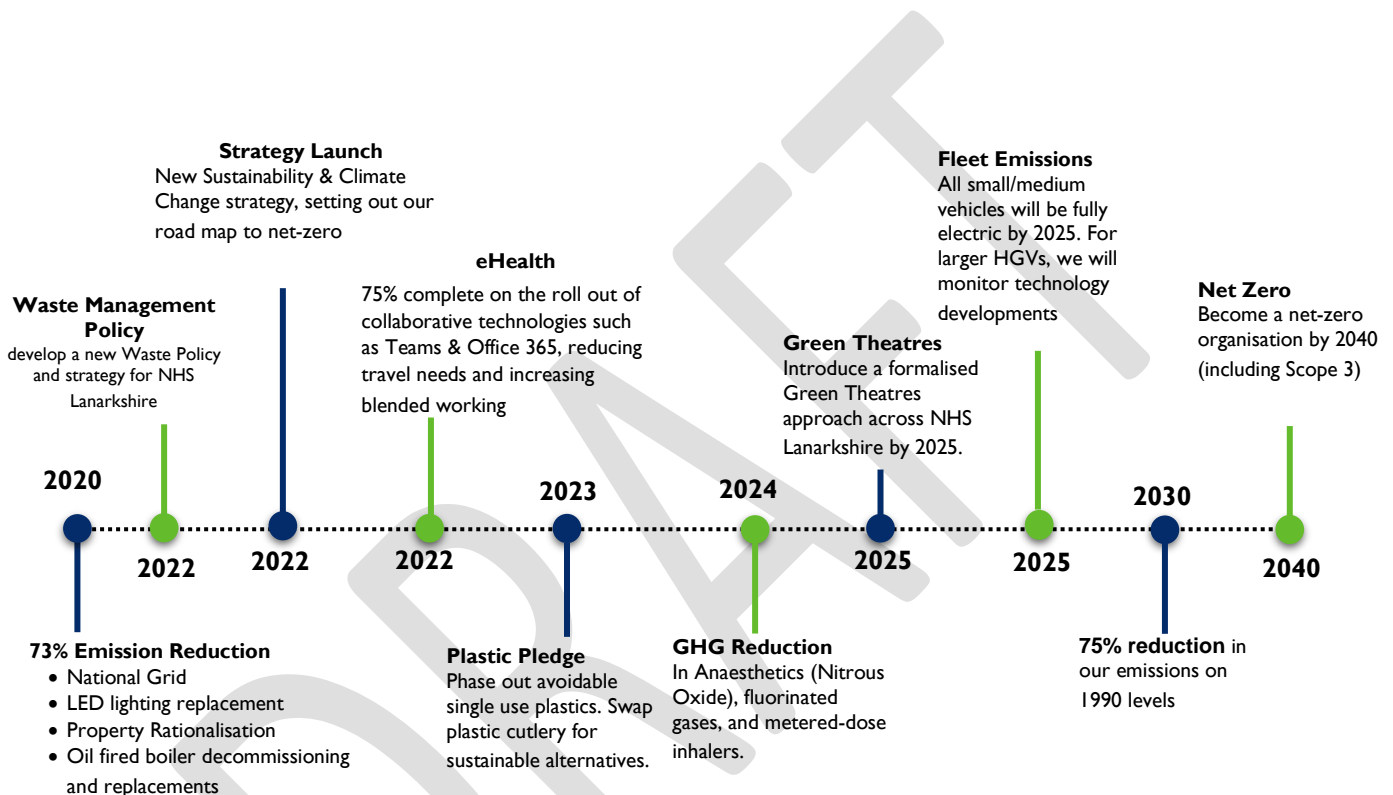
**Strategy Launch**
New Sustainability & Climate Change strategy, setting out our road map to net-zero

**Fleet Emissions**
All small/medium vehicles will be fully electric by 2025. For larger HGVs, we will monitor technology developments

**Waste Management Policy**
develop a new Waste Policy and strategy for NHS Lanarkshire

**eHealth**
75% complete on the roll out of collaborative technologies such as Teams & Office 365, reducing travel needs and increasing blended working

**Green Theatres**
Introduce a formalised Green Theatres approach across NHS Lanarkshire by 2025.

**Net Zero**
Become a net-zero organisation by 2040 (including Scope 3)

2020

2022

2022

2022

2023

2024

2025

2025

2030

2040

**73% Emission Reduction**
- National Grid
- LED lighting replacement
- Property Rationalisation
- Oil fired boiler decommissioning and replacements

**Plastic Pledge**
Phase out avoidable single use plastics. Swap plastic cutlery for sustainable alternatives.

**GHG Reduction**
In Anaesthetics (Nitrous Oxide), fluorinated gases, and metered-dose inhalers.

**75% reduction** in our emissions on 1990 levels

DRAFT